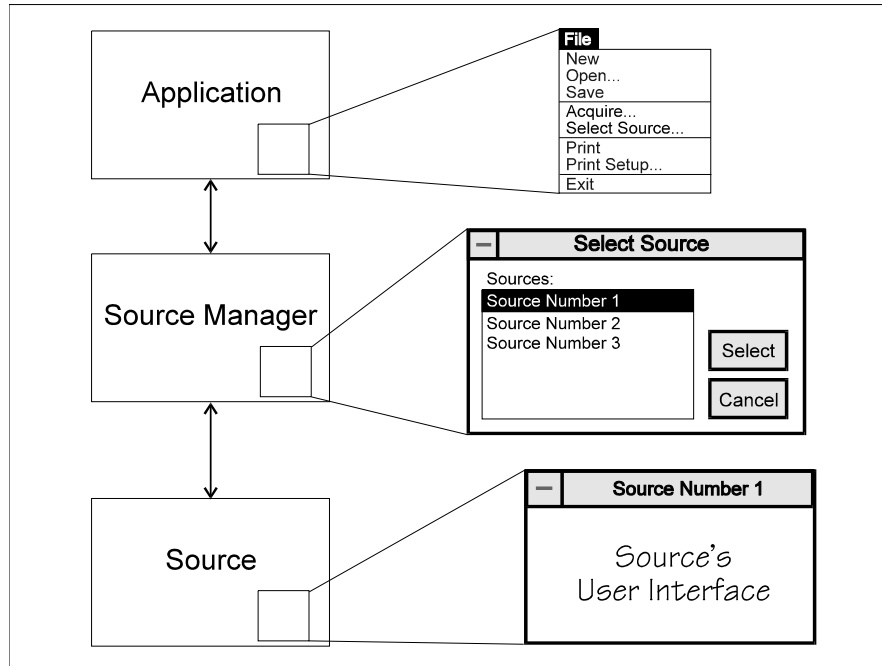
Application

File
New
Open...
Save
Acquire...
Select Source...
Print
Print Setup...
Exit

Source Manager

Select Source
Sources:
Source Number 1
Source Number 2
Source Number 3
Select
Cancel

Source

Source Number 1
Source's User Interface